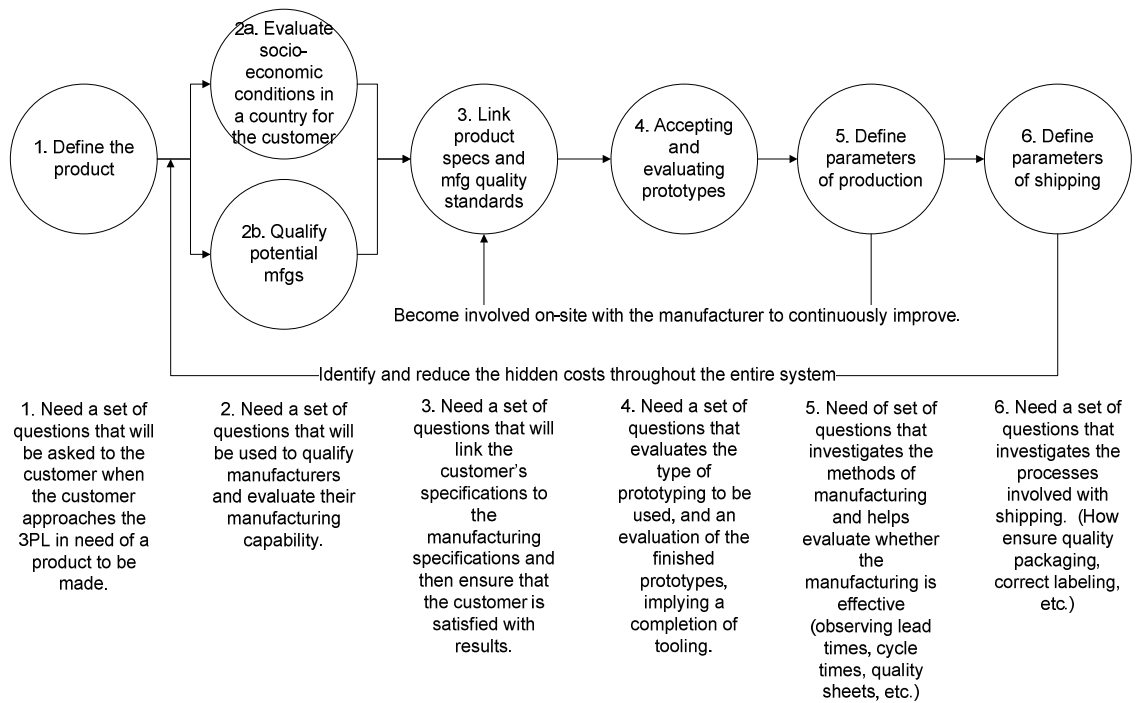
1. Define the product

2a. Evaluate socio-economic conditions in a country for the customer

2b. Qualify potential mfgs

3. Link product specs and mfg quality standards

4. Accepting and evaluating prototypes

5. Define parameters of production

6. Define parameters of shipping

Become involved on-site with the manufacturer to continuously improve.

Identify and reduce the hidden costs throughout the entire system

1. Need a set of questions that will be asked to the customer when the customer approaches the 3PL in need of a product to be made.

2. Need a set of questions that will be used to qualify manufacturers and evaluate their manufacturing capability.

3. Need a set of questions that will link the customer's specifications to the manufacturing specifications and then ensure that the customer is satisfied with results.

4. Need a set of questions that evaluates the type of prototyping to be used, and an evaluation of the finished prototypes, implying a completion of tooling.

5. Need of set of questions that investigates the methods of manufacturing and helps evaluate whether the manufacturing is effective (observing lead times, cycle times, quality sheets, etc.)

6. Need a set of questions that investigates the processes involved with shipping. (How ensure quality packaging, correct labeling, etc.)